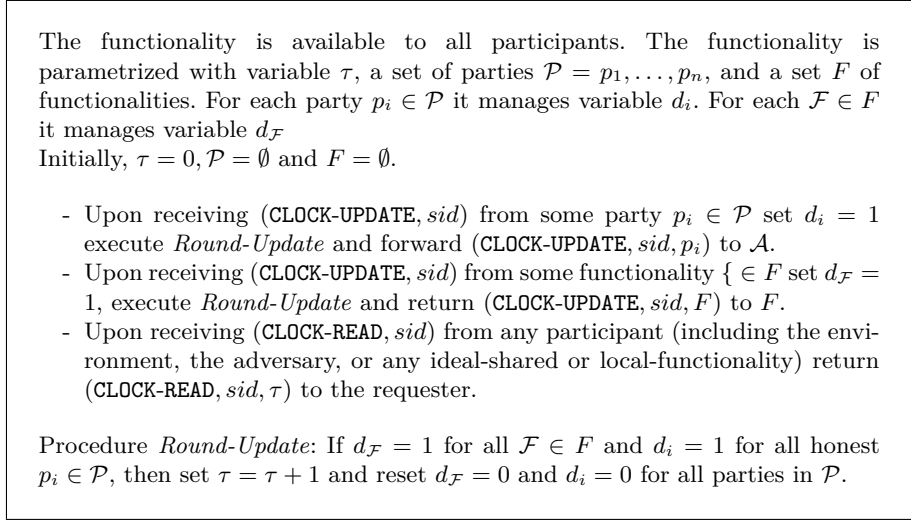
The functionality is available to all participants. The functionality is parametrized with variable $\tau$, a set of parties $\mathcal{P} = p_1, \ldots, p_n$, and a set $F$ of functionalities. For each party $p_i \in \mathcal{P}$ it manages variable $d_i$. For each $\mathcal{F} \in F$ it manages variable $d_{\mathcal{F}}$
Initially, $\tau = 0, \mathcal{P} = \emptyset$ and $F = \emptyset$.

- Upon receiving $(\texttt{CLOCK-UPDATE}, sid)$ from some party $p_i \in \mathcal{P}$ set $d_i = 1$ execute *Round-Update* and forward $(\texttt{CLOCK-UPDATE}, sid, p_i)$ to $\mathcal{A}$.
- Upon receiving $(\texttt{CLOCK-UPDATE}, sid)$ from some functionality $\{ \in F$ set $d_{\mathcal{F}} = 1$, execute *Round-Update* and return $(\texttt{CLOCK-UPDATE}, sid, F)$ to $F$.
- Upon receiving $(\texttt{CLOCK-READ}, sid)$ from any participant (including the environment, the adversary, or any ideal-shared or local-functionality) return $(\texttt{CLOCK-READ}, sid, \tau)$ to the requester.

Procedure *Round-Update*: If $d_{\mathcal{F}} = 1$ for all $\mathcal{F} \in F$ and $d_i = 1$ for all honest $p_i \in \mathcal{P}$, then set $\tau = \tau + 1$ and reset $d_{\mathcal{F}} = 0$ and $d_i = 0$ for all parties in $\mathcal{P}$.